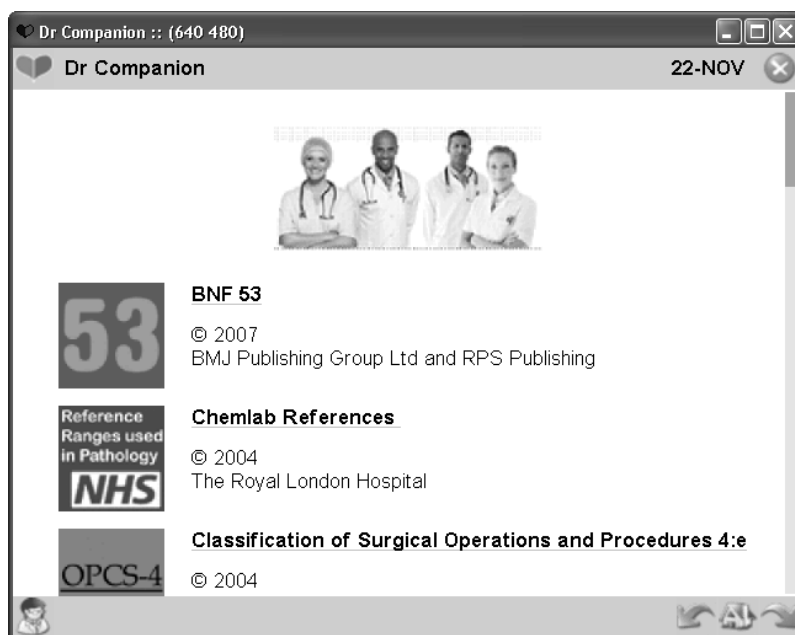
Dr Companion :: (640 480)

Dr Companion 22-NOV

53

BNF 53

© 2007
BMJ Publishing Group Ltd and RPS Publishing

Reference Ranges used in Pathology NHS

Chemlab References

© 2004
The Royal London Hospital

OPCS-4

Classification of Surgical Operations and Procedures 4:e

© 2004

All